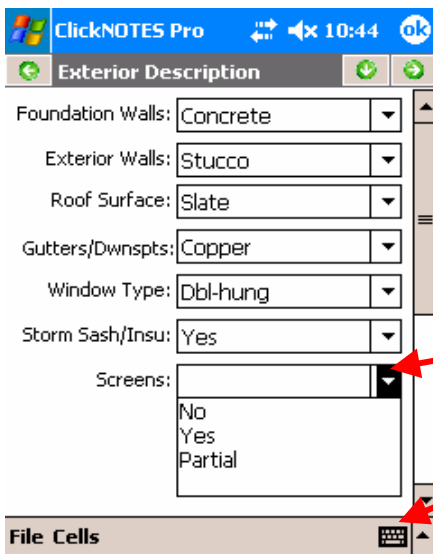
ClickNOTES Pro 10:44 ok

Exterior Description

Foundation Walls: Concrete

Exterior Walls: Stucco

Roof Surface: Slate

Gutters/Dwnspts: Copper

Window Type: Dbl-hung

Storm Sash/Insu: Yes

Screens:

No
Yes
Partial

File Cells